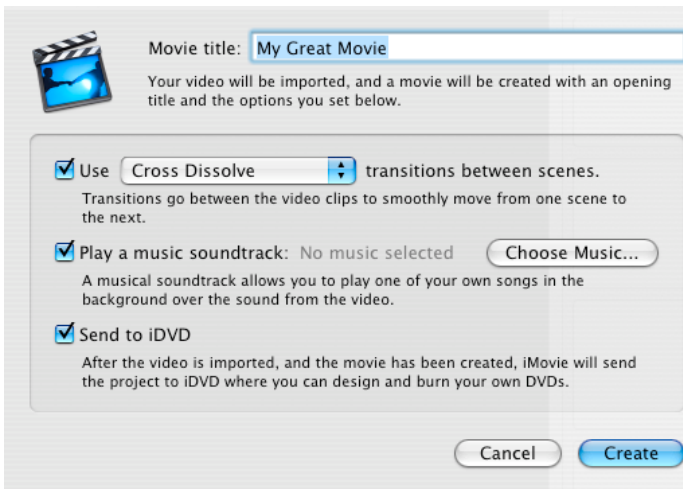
Movie title: My Great Movie

Your video will be imported, and a movie will be created with an opening title and the options you set below.

Use Cross Dissolve transitions between scenes.

Transitions go between the video clips to smoothly move from one scene to the next.

Play a music soundtrack: No music selected Choose Music...

A musical soundtrack allows you to play one of your own songs in the background over the sound from the video.

Send to iDVD

After the video is imported, and the movie has been created, iMovie will send the project to iDVD where you can design and burn your own DVDs.

Cancel Create